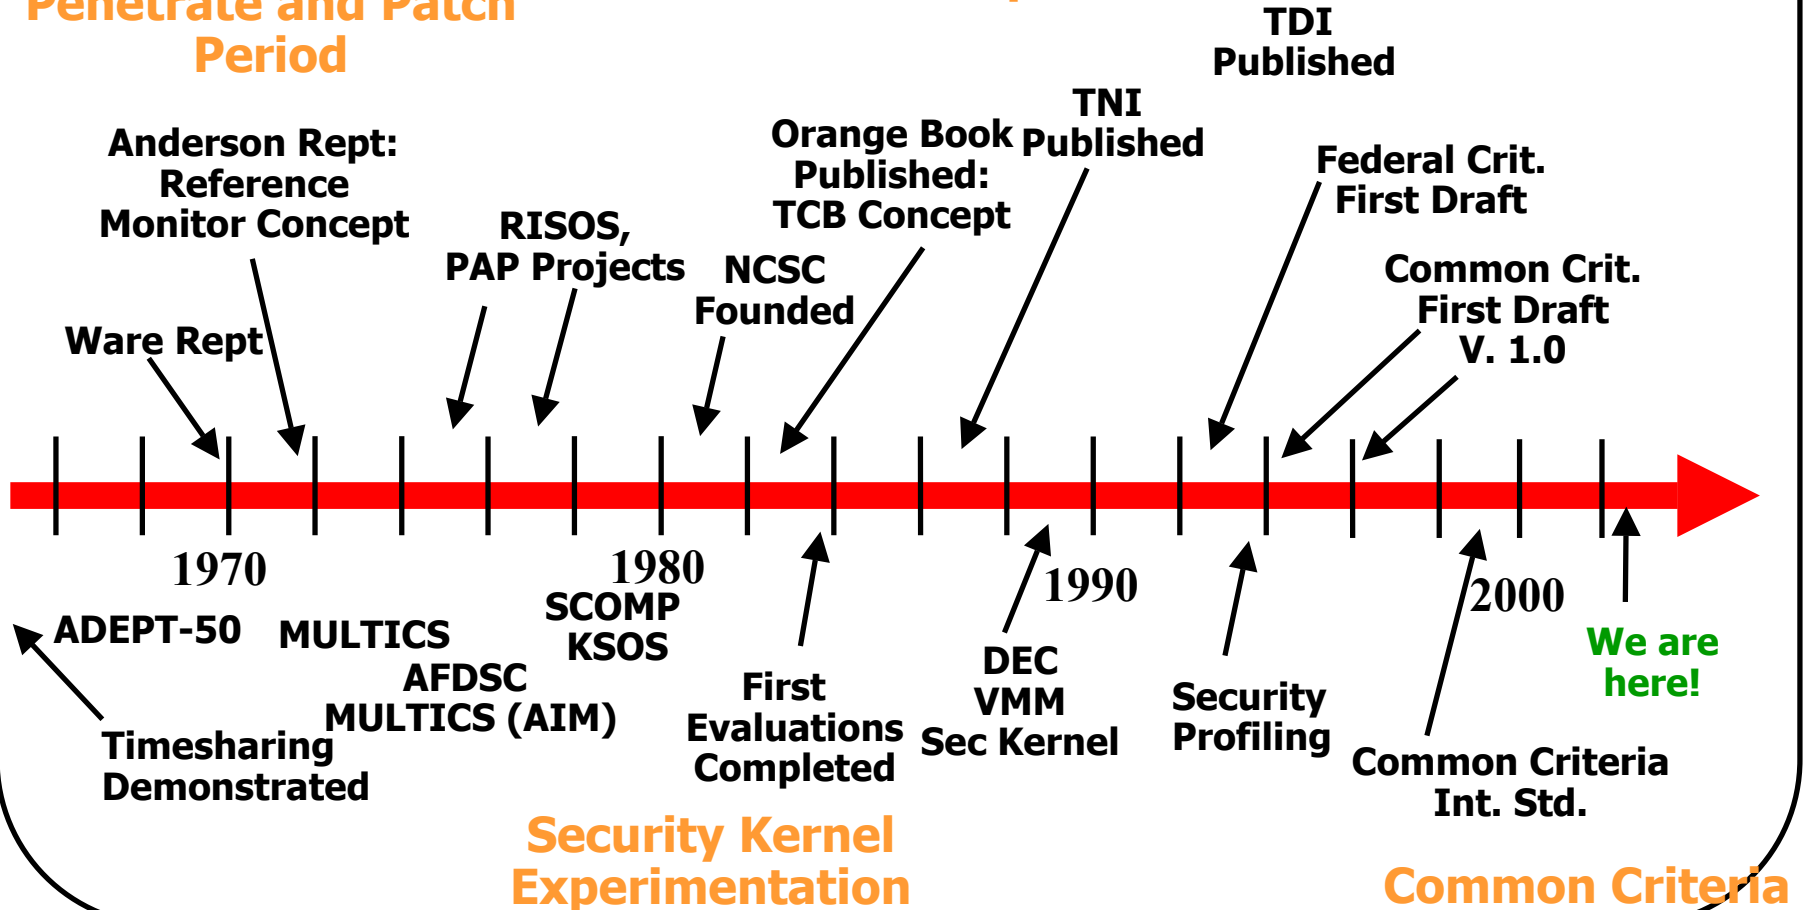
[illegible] Period

TDI Published

Anderson Rept: Reference Monitor Concept

RISOS, PAP Projects

Orange Book Published: TCB Concept

TNI Published

Federal Crit. First Draft

NCSC Founded

Common Crit. First Draft V. 1.0

Ware Rept

1970

1980

1990

2000

ADEPT-50

MULTICS

SCOMP KSOS

AFDSC MULTICS (AIM)

Timesharing Demonstrated

First Evaluations Completed

DEC VMM Sec Kernel

Security Profiling

Common Criteria Int. Std.

We are here!

Security Kernel Experimentation

Common Criteria